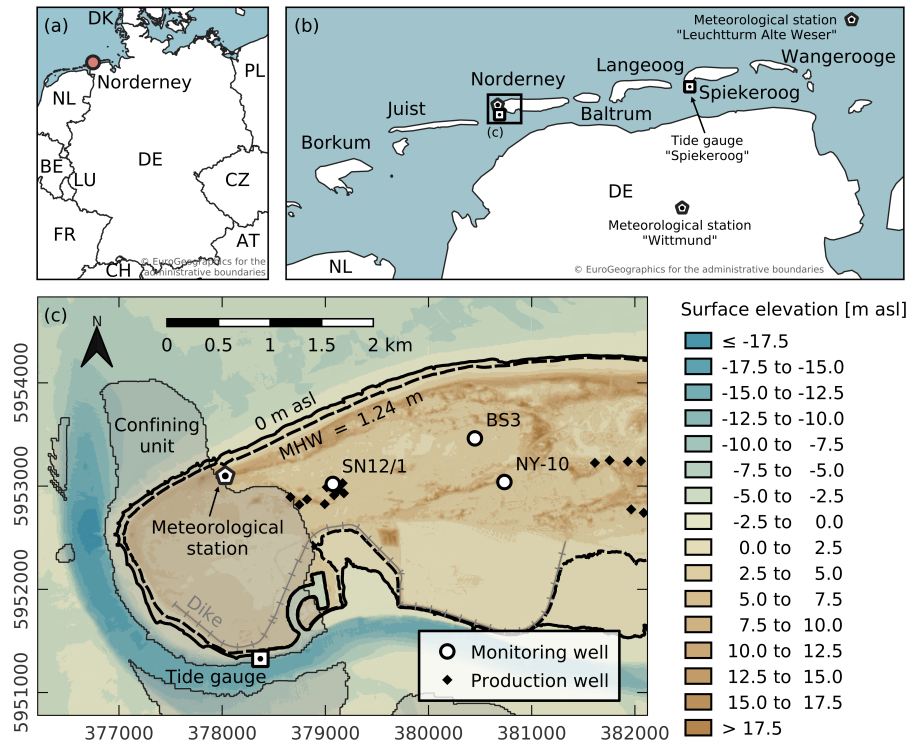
(a)
DK
Norderney
NL
PL
BE
DE
LU
CZ
FR
AT
CH
© EuroGeographics for the administrative boundaries

(b)
Meteorological station "Leuchtturm Alte Weser"
Norderney
Langeoog
Wangerooge
Juist
Spiekeroog
Baltrum
(c)
Borkum
Tide gauge "Spiekeroog"
DE
Meteorological station "Wittmund"
NL
© EuroGeographics for the administrative boundaries

(c)
N
0 0.5 1 1.5 2 km
Confining unit
0 m asl
MHW = 1.24 m
BS3
SN12/1
NY-10
Meteorological station
Dike
Tide gauge
Monitoring well
Production well
5954000
5953000
5952000
5951000
377000
378000
379000
380000
381000
382000

Surface elevation [m asl]
≤ -17.5
-17.5 to -15.0
-15.0 to -12.5
-12.5 to -10.0
-10.0 to -7.5
-7.5 to -5.0
-5.0 to -2.5
-2.5 to 0.0
0.0 to 2.5
2.5 to 5.0
5.0 to 7.5
7.5 to 10.0
10.0 to 12.5
12.5 to 15.0
15.0 to 17.5
> 17.5